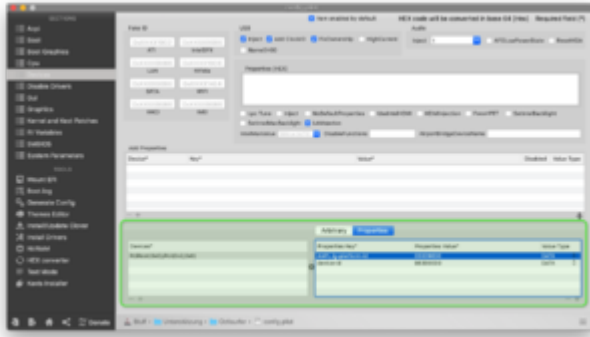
SECTIONS
ACPI
Boot
Boot Graphics
CPU
Devices
Disable Drivers
GUI
Graphics
Kernel and Kext Patches
Rt Variables
SMBIOS
System Parameters
TOOLS
Mount EFI
Boot.log
Generate Config
Themes Editor
Install/Update Clover
Install Drivers
NVRAM
HEX converter
Text Mode
Kexts Installer

Item enabled by default
HEX code will be converted in base 64 (Hex)
Required Field (*)

Fake ID
USB
Inject
Add Clover
FixOwnership
HighCurrent
NameEH00
Audio
Inject
AFGLowPowerState
ResetHDA

Properties (HEX)

Use Tune
Inject
NoDefaultProperties
UseIntelHDMI
HDMIInjection
ForceHPET
SetIntelBacklight
SetIntelMaxBacklight
LANInjection
IntelMaxValue
DisableFunctions
AirportBridgeDeviceName

Add Properties
Device*
Key*
Value*
Disabled
Value Type

Arbitrary
Properties
Devices*
PciRoot(0x0)/Pci(0x2,0x0)
Properties Key*
Properties Value*
Value Type
DATA
DATA

Donate
EFI
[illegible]
Config
config.plist